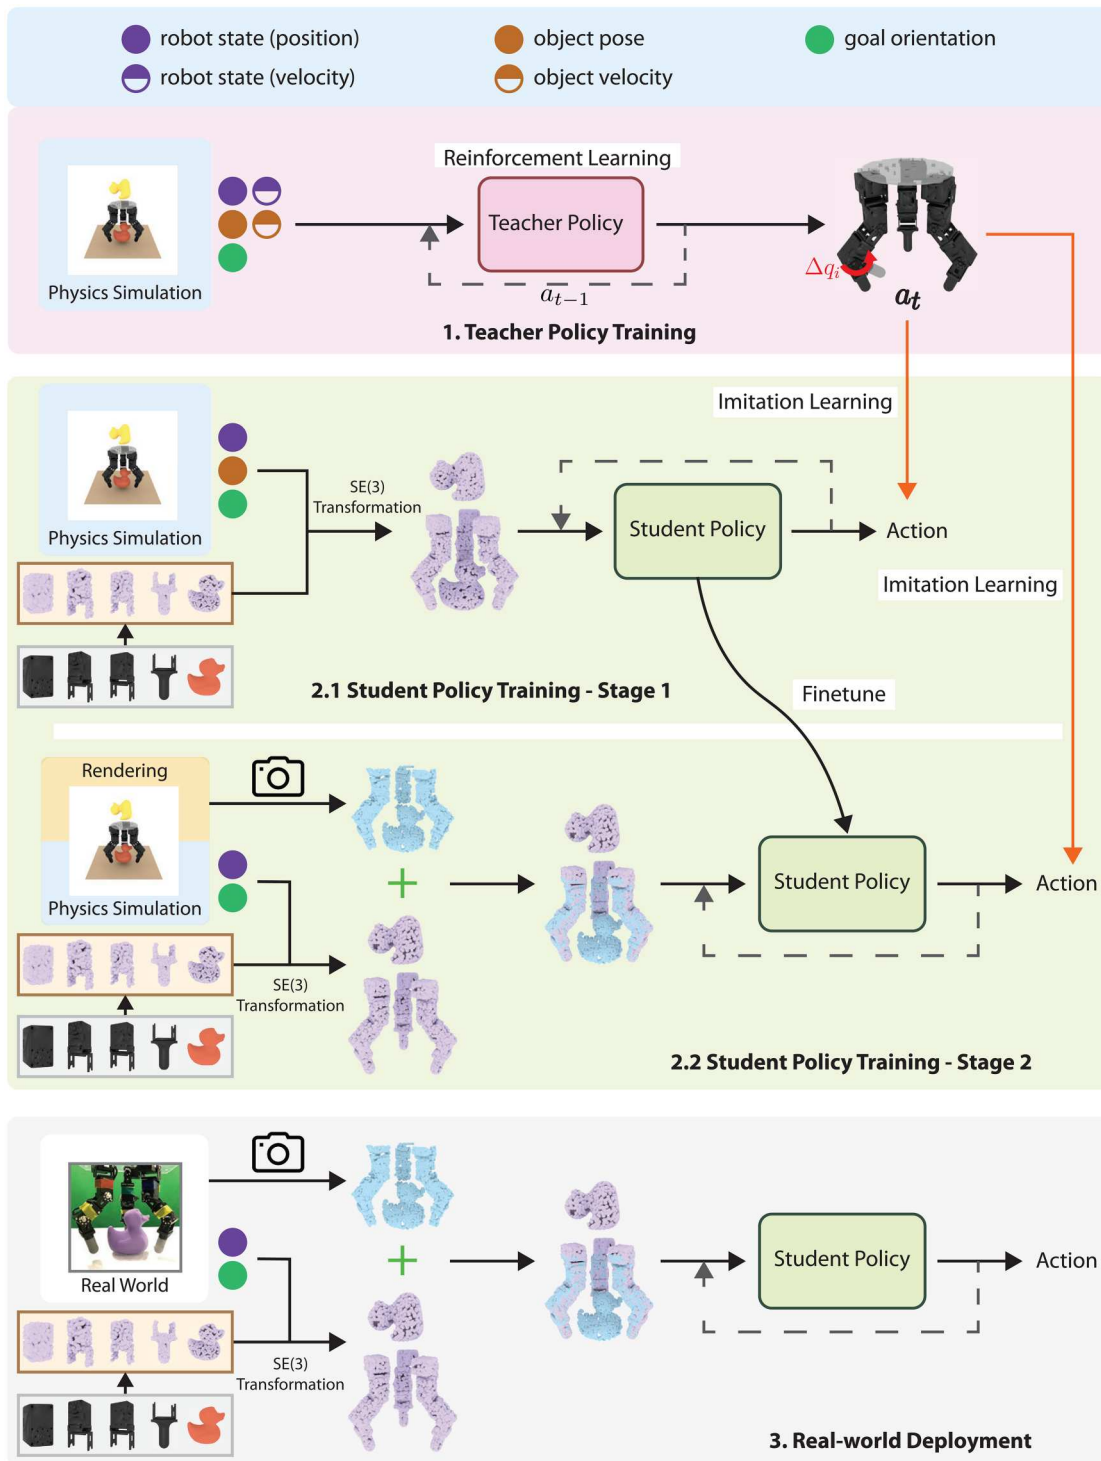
robot state (position)
robot state (velocity)
object pose
object velocity
goal orientation

Physics Simulation
Reinforcement Learning
Teacher Policy
$a_{t-1}$
$\Delta q_i$
$a_t$
1. Teacher Policy Training

Imitation Learning
Physics Simulation
SE(3) Transformation
Student Policy
Action
Imitation Learning
2.1 Student Policy Training - Stage 1
Finetune

Rendering
Physics Simulation
SE(3) Transformation
Student Policy
Action
2.2 Student Policy Training - Stage 2

Real World
SE(3) Transformation
Student Policy
Action
3. Real-world Deployment